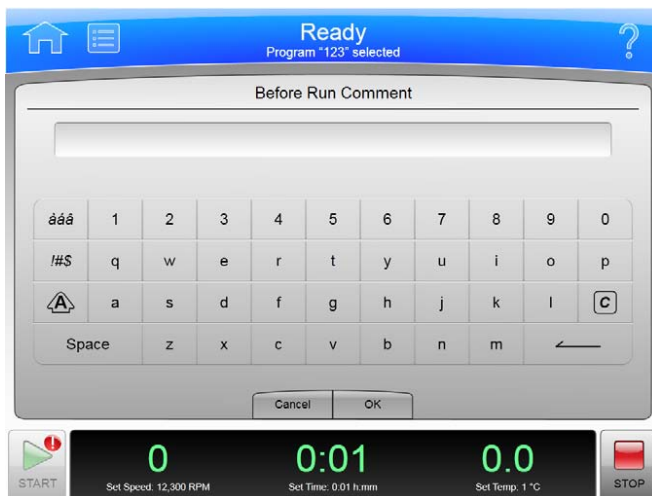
Ready
Program "123" selected

?

Before Run Comment

àáâ 1 2 3 4 5 6 7 8 9 0
!#$ q w e r t y u i o p
A a s d f g h j k l C
Space z x c v b n m

Cancel OK

START

0
Set Speed: 12,300 RPM

0:01
Set Time: 0:01 h:mm

0.0
Set Temp: 1 °C

STOP